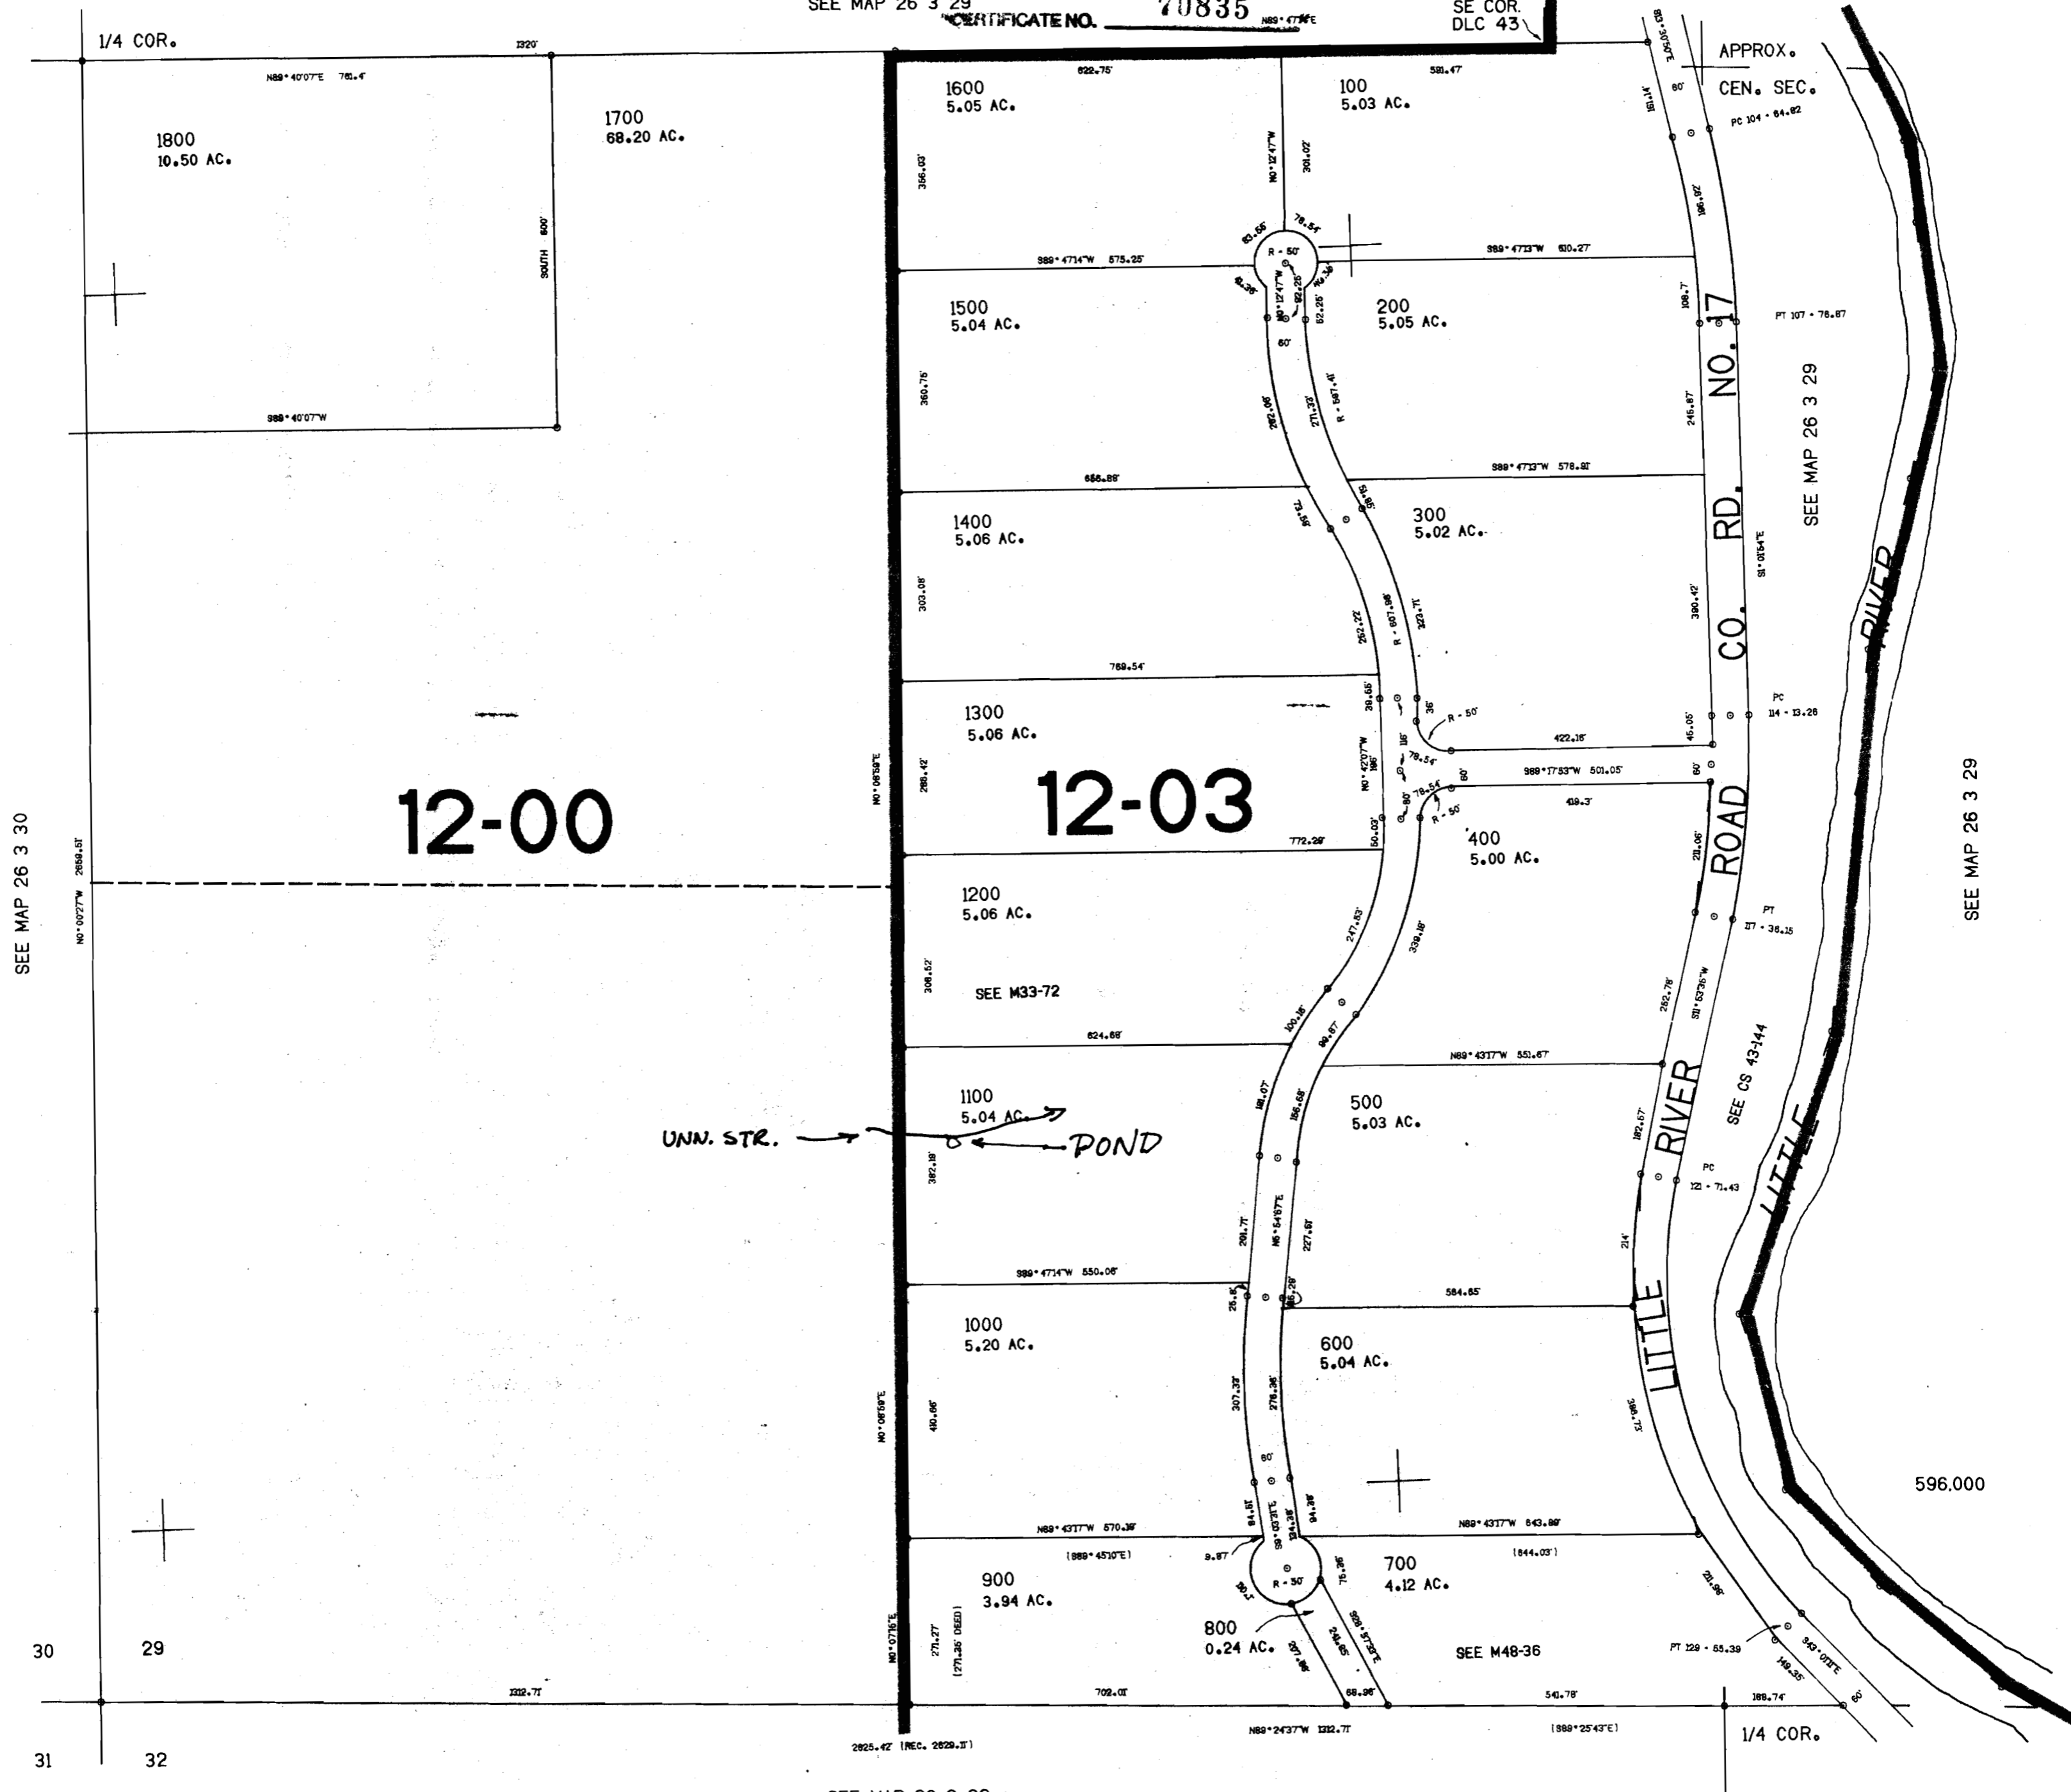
SEE MAP 26 3 29
CERTIFICATE NO. 70835
N89°47'16"E
SE COR.
DLC 43
1/4 COR.
1320'
N89°40'07"E 761.4'
1800
10.50 AC.
1700
68.20 AC.
SOUTH 600'
S89°40'07"W
622.75'
1600
5.05 AC.
356.03'
N0°12'47"W
301.02'
591.47'
100
5.03 AC.
APPROX.
CEN. SEC.
PC 104 + 64.82
S89°47'14"W 575.25'
R = 50'
S89°47'13"W 610.27'
1500
5.04 AC.
360.75'
200
5.05 AC.
PT 107 + 78.87
CO. RD. NO. 17
SEE MAP 26 3 29
688.89'
S89°47'13"W 578.81'
1400
5.06 AC.
303.08'
300
5.02 AC.
390.42'
769.54'
1300
5.06 AC.
288.42'
12-03
R = 50'
422.16'
S89°17'53"W 501.05'
PC
114 + 13.26
12-00
N0°08'59"E
772.29'
400
5.00 AC.
ROAD
PT
117 + 36.15
SEE MAP 26 3 30
N0°00'27"W 2659.51'
1200
5.06 AC.
308.52'
SEE M33-72
624.68'
N89°43'17"W 551.67'
1100
5.04 AC.
UNN. STR.
POND
382.19'
500
5.03 AC.
RIVER
SEE CS 43-144
LITTLE
PC
121 + 71.43
SEE MAP 26 3 29
S89°47'14"W 550.06'
584.65'
1000
5.20 AC.
600
5.04 AC.
LITTLE RIVER
N0°08'59"E
596,000
N89°43'17"W 570.38'
(S89°45'10"E)
R = 50'
N89°43'17"W 643.89'
(644.03')
700
4.12 AC.
900
3.94 AC.
800
0.24 AC.
SEE M48-36
PT 129 + 55.39
S43°01'11"E
N0°07'16"E
271.27'
(271.35' DEED)
30
29
1312.71'
702.01'
541.78'
189.74'
2625.42' (REC. 2629.11')
N89°24'37"W 1312.71'
(S89°25'43"E)
1/4 COR.
31
32